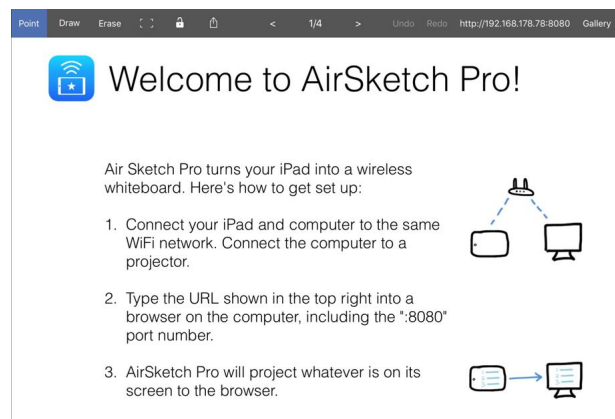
Point Draw Erase < 1/4 > Undo Redo http://192.168.178.78:8080 Gallery

Welcome to AirSketch Pro!

Air Sketch Pro turns your iPad into a wireless whiteboard. Here's how to get set up:

1. Connect your iPad and computer to the same WiFi network. Connect the computer to a projector.

2. Type the URL shown in the top right into a browser on the computer, including the ":8080" port number.

3. AirSketch Pro will project whatever is on its screen to the browser.